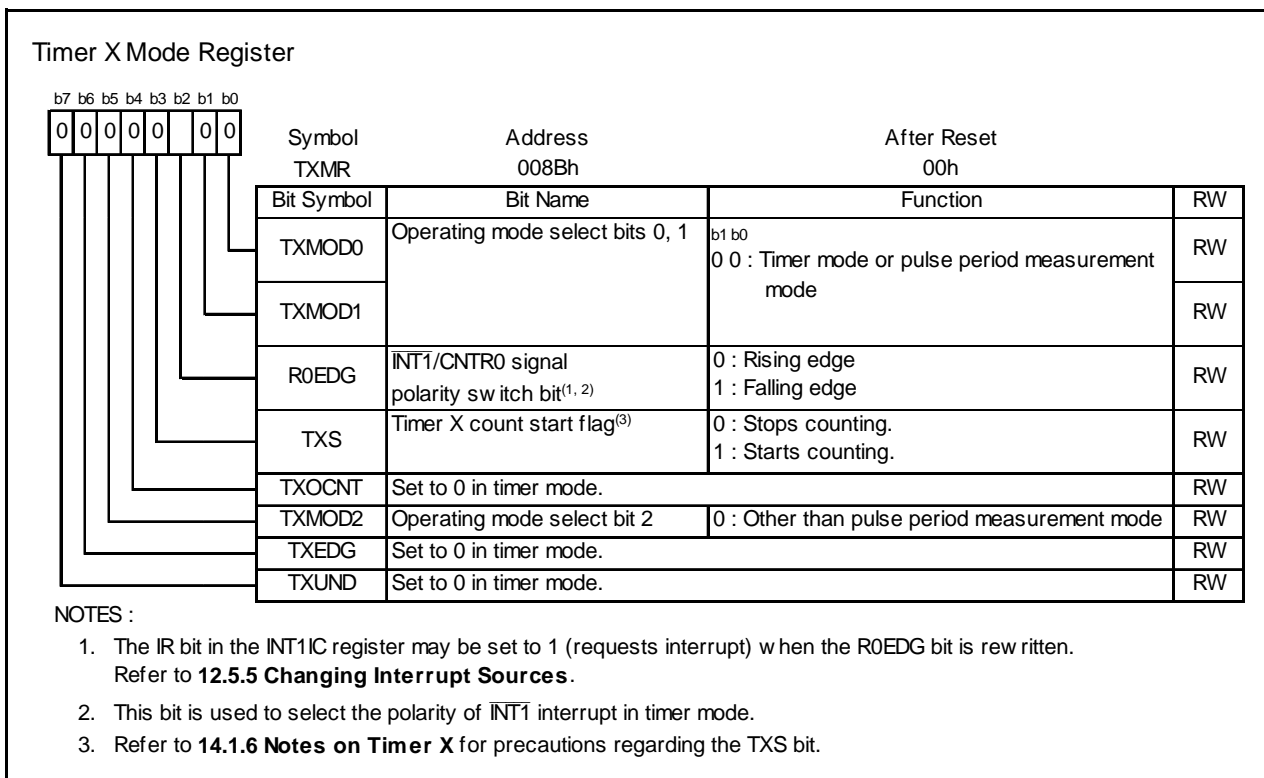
Timer X Mode Register

b7 b6 b5 b4 b3 b2 b1 b0
0 0 0 0 0 0 0

Symbol TXMR
Address 008Bh
After Reset 00h

| Bit Symbol | Bit Name | Function | RW |
|---|---|---|---|
| TXMOD0 | Operating mode select bits 0, 1 | b1 b0<br>0 0 : Timer mode or pulse period measurement mode | RW |
| TXMOD1 | | | RW |
| R0EDG | $\overline{INT1}$/CNTR0 signal polarity sw itch bit$^{(1, 2)}$ | 0 : Rising edge<br>1 : Falling edge | RW |
| TXS | Timer X count start flag$^{(3)}$ | 0 : Stops counting.<br>1 : Starts counting. | RW |
| TXOCNT | Set to 0 in timer mode. | | RW |
| TXMOD2 | Operating mode select bit 2 | 0 : Other than pulse period measurement mode | RW |
| TXEDG | Set to 0 in timer mode. | | RW |
| TXUND | Set to 0 in timer mode. | | RW |

NOTES :
1. The IR bit in the INT1IC register may be set to 1 (requests interrupt) w hen the R0EDG bit is rew ritten. Refer to **12.5.5 Changing Interrupt Sources**.
2. This bit is used to select the polarity of $\overline{INT1}$ interrupt in timer mode.
3. Refer to **14.1.6 Notes on Timer X** for precautions regarding the TXS bit.